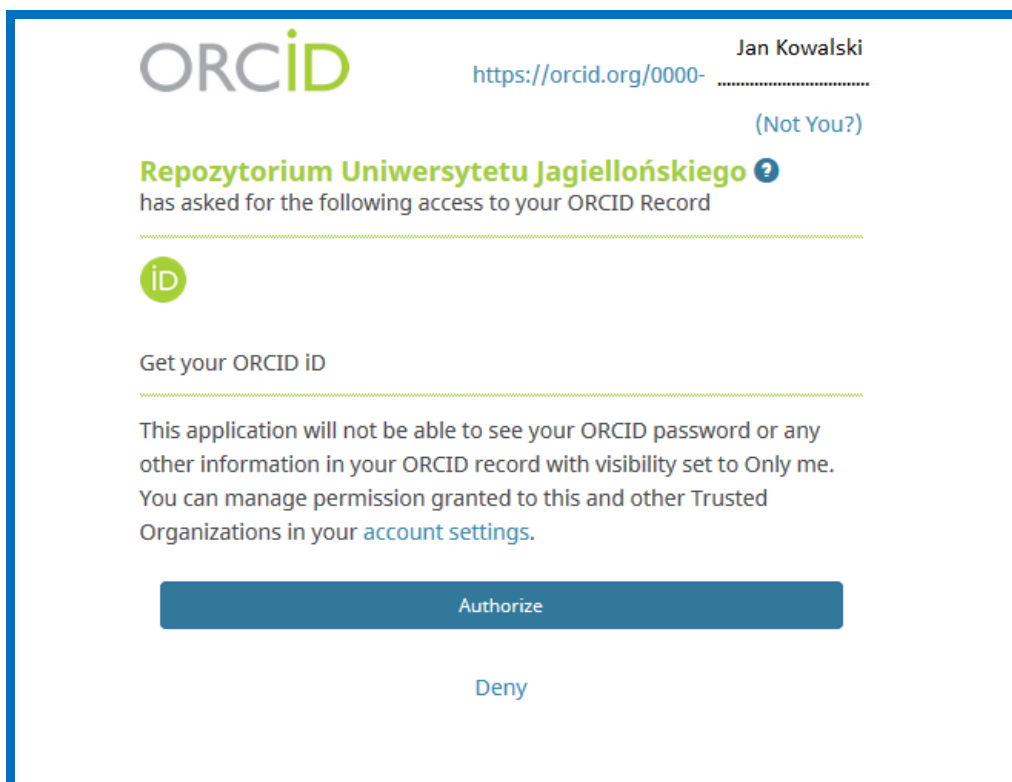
ORCID

Jan Kowalski
https://orcid.org/0000- ..............................

(Not You?)

Repozytorium Uniwersytetu Jagiellońskiego ?
has asked for the following access to your ORCID Record

iD

Get your ORCID iD

This application will not be able to see your ORCID password or any other information in your ORCID record with visibility set to Only me. You can manage permission granted to this and other Trusted Organizations in your account settings.

Authorize

Deny